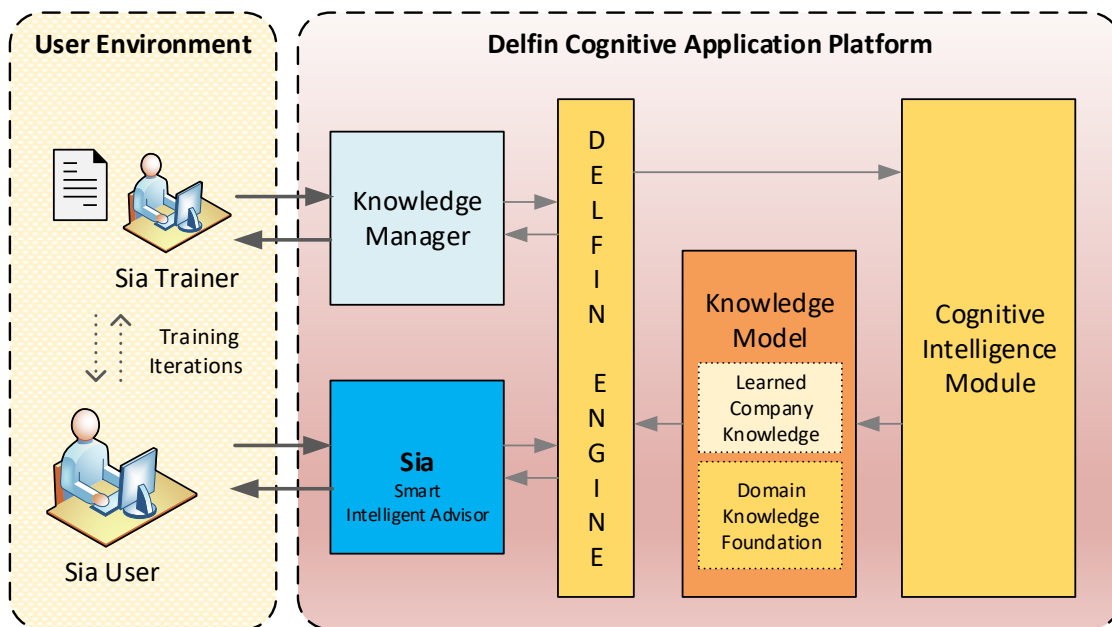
User Environment

Sia Trainer

Training Iterations

Sia User

Delfin Cognitive Application Platform

Knowledge Manager

Sia
Smart
Intelligent Advisor

D
E
L
F
I
N

E
N
G
I
N
E

Knowledge Model

Learned Company Knowledge

Domain Knowledge Foundation

Cognitive Intelligence Module